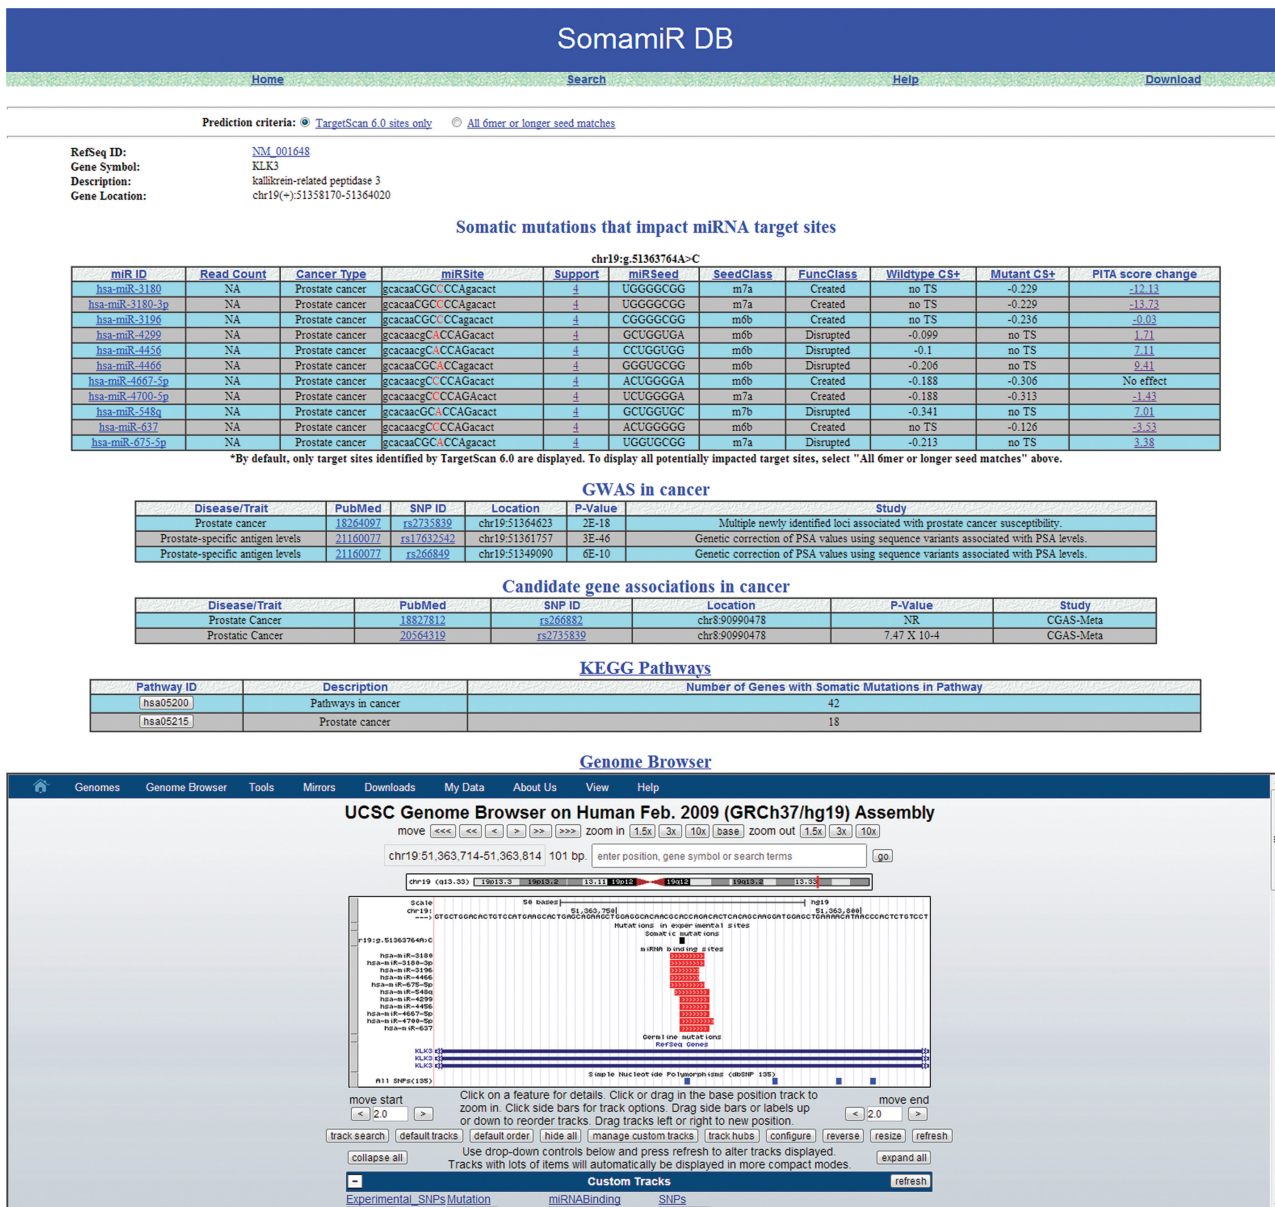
SomamiR DB

Home Search Help Download

Prediction criteria: TargetScan 6.0 sites only All 6mer or longer seed matches

RefSeq ID: NM_001648
Gene Symbol: KLK3
Description: kallikrein-related peptidase 3
Gene Location: chr19(+):51358170-51364020

Somatic mutations that impact miRNA target sites

chr19:g.51363764A>C

| miR ID | Read Count | Cancer Type | miRSite | Support | miRSeed | SeedClass | FuncClass | Wildtype CS+ | Mutant CS+ | PITA score change |
|---|---|---|---|---|---|---|---|---|---|---|
| hsa-miR-3180 | NA | Prostate cancer | gcacaaCGCCCCAgacact | 4 | UGGGGCGG | m7a | Created | no TS | -0.229 | -12.13 |
| hsa-miR-3180-3p | NA | Prostate cancer | gcacaaCGCCCCAgacact | 4 | UGGGGCGG | m7a | Created | no TS | -0.229 | -13.73 |
| hsa-miR-3196 | NA | Prostate cancer | gcacaaCGCCCCAgacact | 4 | CGGGGCGG | m6b | Created | no TS | -0.236 | -0.03 |
| hsa-miR-4299 | NA | Prostate cancer | gcacaacgCACCAGacact | 4 | GCUGGUGA | m6b | Disrupted | -0.099 | no TS | 1.71 |
| hsa-miR-4456 | NA | Prostate cancer | gcacaacgCACCAGacact | 4 | CCUGGUGG | m6b | Disrupted | -0.1 | no TS | 7.11 |
| hsa-miR-4466 | NA | Prostate cancer | gcacaacgCACCAgacact | 4 | GGGUGCGG | m6b | Disrupted | -0.206 | no TS | 9.41 |
| hsa-miR-4667-5p | NA | Prostate cancer | gcacaacgCCCCAGacact | 4 | ACUGGGGA | m6b | Created | -0.188 | -0.306 | No effect |
| hsa-miR-4700-5p | NA | Prostate cancer | gcacaacgCCCCAGAcact | 4 | UCUGGGGA | m7a | Created | -0.188 | -0.313 | -1.43 |
| hsa-miR-548q | NA | Prostate cancer | gcacaacGCACCAGacact | 4 | GCGGUGGC | m7b | Disrupted | -0.341 | no TS | 7.01 |
| hsa-miR-637 | NA | Prostate cancer | gcacaacgCCCCAgacact | 4 | ACUGGGGG | m6b | Created | no TS | -0.126 | -3.53 |
| hsa-miR-675-5p | NA | Prostate cancer | gcacaaCGCACCAgacact | 4 | UGGUGCGG | m7a | Disrupted | -0.213 | no TS | 3.38 |

*By default, only target sites identified by TargetScan 6.0 are displayed. To display all potentially impacted target sites, select "All 6mer or longer seed matches" above.

GWAS in cancer

| Disease/Trait | PubMed | SNP ID | Location | P-Value | Study |
|---|---|---|---|---|---|
| Prostate cancer | 18264097 | rs2735839 | chr19:51364623 | 2E-18 | Multiple newly identified loci associated with prostate cancer susceptibility. |
| Prostate-specific antigen levels | 21160077 | rs17632542 | chr19:51361757 | 3E-46 | Genetic correction of PSA values using sequence variants associated with PSA levels. |
| Prostate-specific antigen levels | 21160077 | rs266849 | chr19:51349090 | 6E-10 | Genetic correction of PSA values using sequence variants associated with PSA levels. |

Candidate gene associations in cancer

| Disease/Trait | PubMed | SNP ID | Location | P-Value | Study |
|---|---|---|---|---|---|
| Prostate Cancer | 18827812 | rs266882 | chr8:90990478 | NR | CGAS-Meta |
| Prostatic Cancer | 20564319 | rs2735839 | chr8:90990478 | 7.47 X 10-4 | CGAS-Meta |

KEGG Pathways

| Pathway ID | Description | Number of Genes with Somatic Mutations in Pathway |
|---|---|---|
| hsa05200 | Pathways in cancer | 42 |
| hsa05215 | Prostate cancer | 18 |

Genome Browser

Genomes Genome Browser Tools Mirrors Downloads My Data About Us View Help

UCSC Genome Browser on Human Feb. 2009 (GRCh37/hg19) Assembly

move <<< << < > >> >>> zoom in 1.5x 3x 10x base zoom out 1.5x 3x 10x

chr19:51,363,714-51,363,814 101 bp. enter position, gene symbol or search terms go

chr19 (q13.33) 19p13.3 19p13.2 13.11 19p12 19q12 19q13.2 13.33

Scale 50 bases hg19
chr19: 51,363,750 51,363,800
---> GTCTGGACACTGTCCATGAAGCACTGAGCAGAAGCTGGAGGCACAACGCACCAGACACTCACAGCAAGGATGGAGCTGAAAACATAACCCACTCTGTCCT
Mutations in experimental sites
Somatic mutations
r19:g.51363764A>C
miRNA binding sites
hsa-miR-3180
hsa-miR-3180-3p
hsa-miR-3196
hsa-miR-4466
hsa-miR-675-5p
hsa-miR-548q
hsa-miR-4299
hsa-miR-4456
hsa-miR-4667-5p
hsa-miR-4700-5p
hsa-miR-637
Germline mutations
RefSeq Genes
KLK3
KLK3
KLK3
Simple Nucleotide Polymorphisms (dbSNP 135)
All SNPs(135)

move start < 2.0 > Click on a feature for details. Click or drag in the base position track to zoom in. Click side bars for track options. Drag side bars or labels up or down to reorder tracks. Drag tracks left or right to new position. move end < 2.0 >

track search default tracks default order hide all manage custom tracks track hubs configure reverse resize refresh

collapse all Use drop-down controls below and press refresh to alter tracks displayed. Tracks with lots of items will automatically be displayed in more compact modes. expand all

Custom Tracks refresh

Experimental_SNPs Mutation miRNABinding SNPs